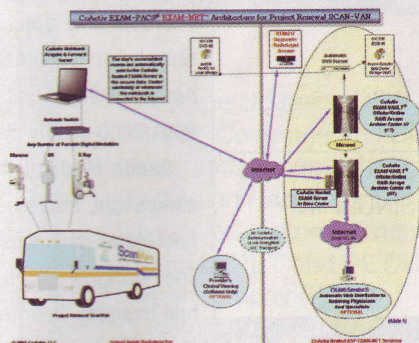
Cofeite EXAM-PACS® EXAM-NET Architecture for Project Renewal SCAN-VAN

Cofeite Outbound Receptor & Forwarder Server

The day's accumulated exams are automatically forwarded to offsite Hosted EXAM-Server in the Cofeite Data Center whenever an Internet connection is available

Network Switch

Any Number of Portable Digital Modalities

Mammo

X-Ray

Project Renewal ScanVan

RSNA/CD Diagnostic Radiologist Viewer

DICOM DVD-R

DICOM DVD-R

Automatic DVD Burner

Internet

Firewall

Cofeite EXAM VAULT™

Cofeite EXAM VAULT™

Cofeite Hosted EXAM Server in Data Center

Internet Connection

Provider Clinical Viewing

EXAM-Sender® Automatic Web Distribution to Referring Physicians and Specialists OPTIONAL

Cofeite Hosted ASP EXAM-NET Services

OPTIONAL

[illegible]